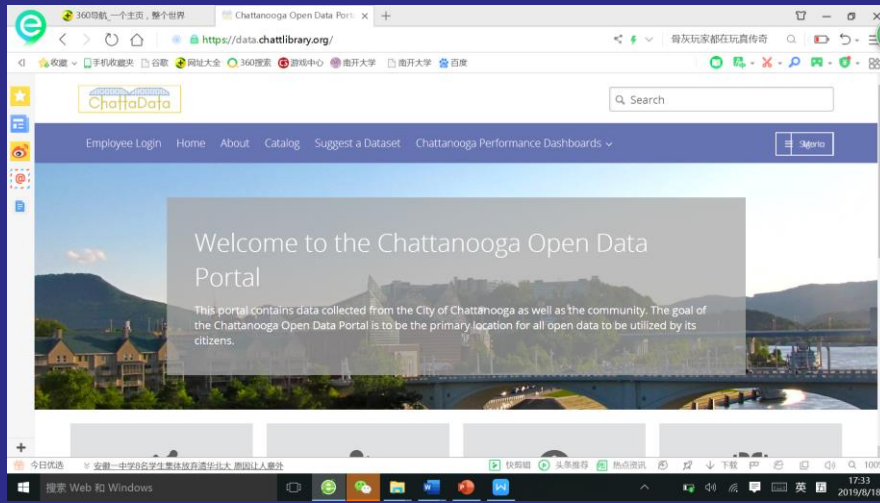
360导航_一个主页，整个世界
Chattanooga Open Data Porta
https://data.chattlibrary.org/
骨灰玩家都在玩真传奇
收藏 手机收藏夹 谷歌 网址大全 360搜索 游戏中心 南开大学 南开大学 百度
ChattaData
Search
Employee Login Home About Catalog Suggest a Dataset Chattanooga Performance Dashboards
Sign In
Welcome to the Chattanooga Open Data Portal
This portal contains data collected from the City of Chattanooga as well as the community. The goal of the Chattanooga Open Data Portal is to be the primary location for all open data to be utilized by its citizens.
今日优选 安徽一中学8名学生集体放弃清华北大 原因让人意外
快剪辑 头条推荐 热点资讯 下载
搜索 Web 和 Windows
英
17:33
2019/8/18
100%